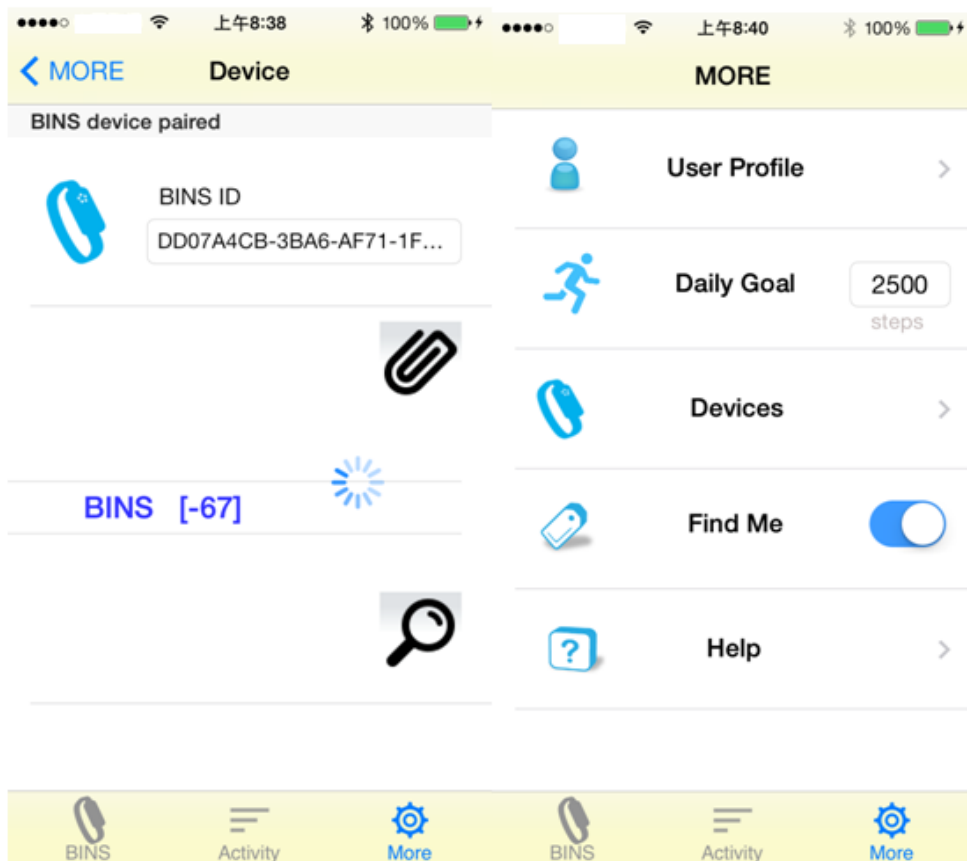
上午8:38 100%

MORE Device

BINS device paired

BINS ID

DD07A4CB-3BA6-AF71-1F...

BINS [-67]

BINS Activity More

上午8:40 100%

MORE

User Profile

Daily Goal 2500 steps

Devices

Find Me

Help

BINS Activity More